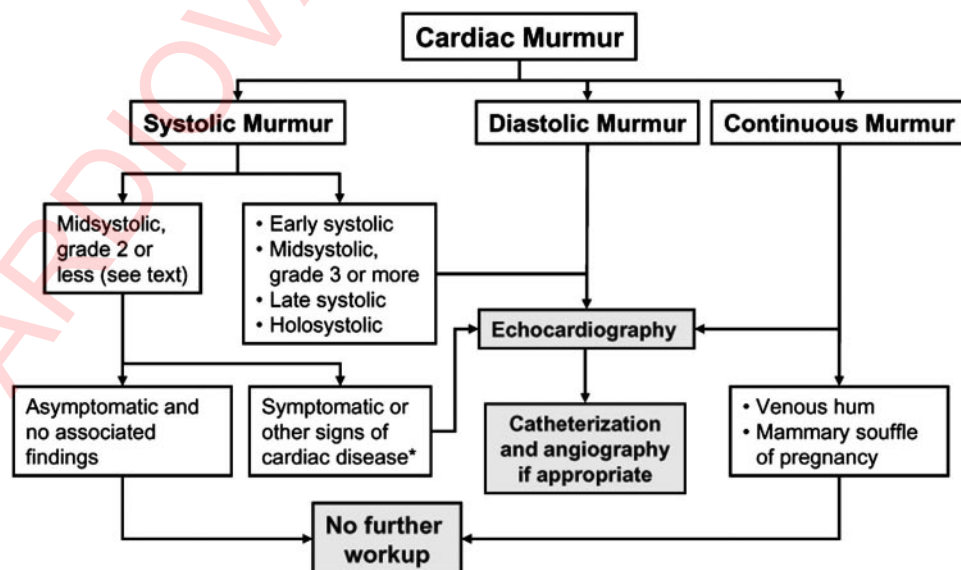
Cardiac Murmur

Systolic Murmur

Diastolic Murmur

Continuous Murmur

Midsystolic, grade 2 or less (see text)

• Early systolic
• Midsystolic, grade 3 or more
• Late systolic
• Holosystolic

Echocardiography

Asymptomatic and no associated findings

Symptomatic or other signs of cardiac disease*

Catheterization and angiography if appropriate

• Venous hum
• Mammary souffle of pregnancy

No further workup